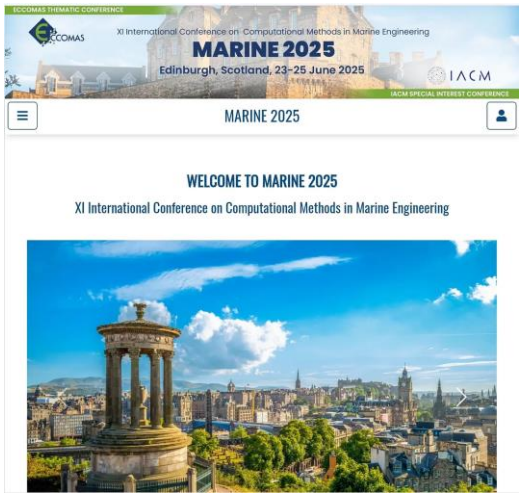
ECCOMAS THEMATIC CONFERENCE

ECCOMAS

XI International Conference on Computational Methods in Marine Engineering

MARINE 2025

Edinburgh, Scotland, 23-25 June 2025

IACM

IACM SPECIAL INTEREST CONFERENCE

MARINE 2025

WELCOME TO MARINE 2025

XI International Conference on Computational Methods in Marine Engineering